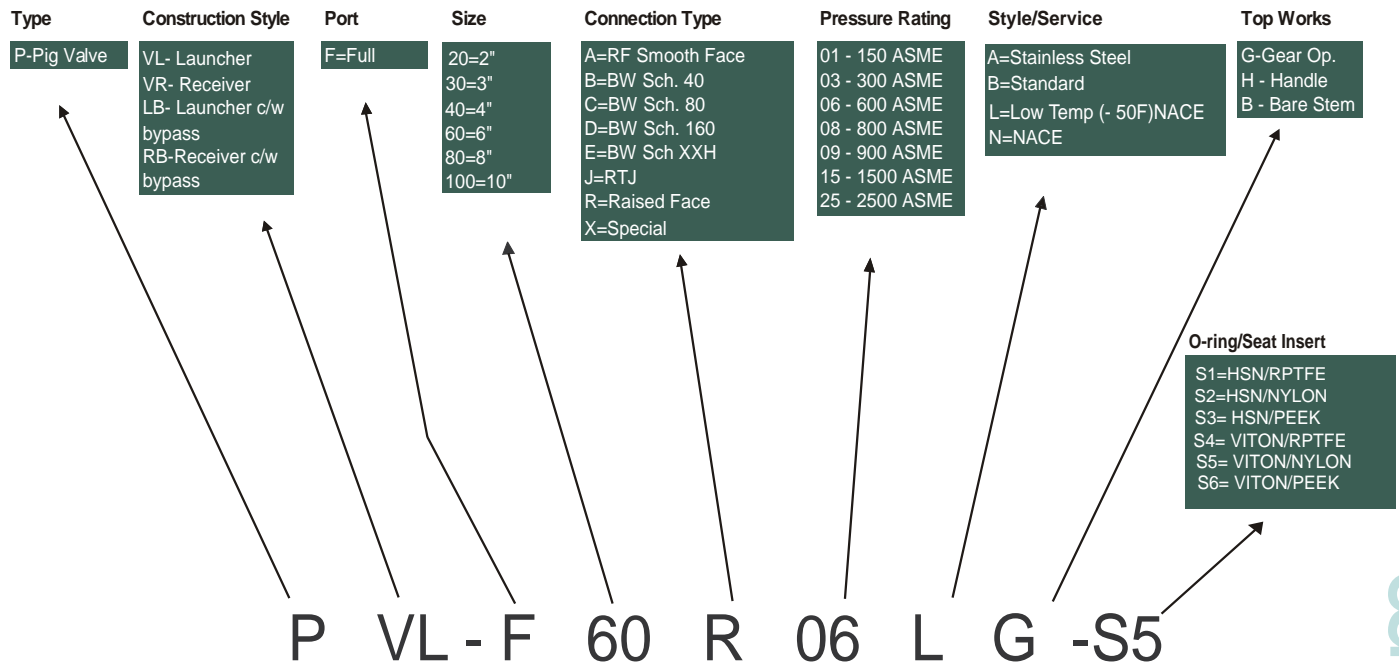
Type
P-Pig Valve

Construction Style
VL- Launcher
VR- Receiver
LB- Launcher c/w bypass
RB-Receiver c/w bypass

Port
F=Full

Size
20=2"
30=3"
40=4"
60=6"
80=8"
100=10"

Connection Type
A=RF Smooth Face
B=BW Sch. 40
C=BW Sch. 80
D=BW Sch. 160
E=BW Sch XXH
J=RTJ
R=Raised Face
X=Special

Pressure Rating
01 - 150 ASME
03 - 300 ASME
06 - 600 ASME
08 - 800 ASME
09 - 900 ASME
15 - 1500 ASME
25 - 2500 ASME

Style/Service
A=Stainless Steel
B=Standard
L=Low Temp (- 50F)NACE
N=NACE

Top Works
G-Gear Op.
H - Handle
B - Bare Stem

O-ring/Seat Insert
S1=HSN/RPTFE
S2=HSN/NYLON
S3= HSN/PEEK
S4= VITON/RPTFE
S5= VITON/NYLON
S6= VITON/PEEK

P VL - F 60 R 06 L G -S5